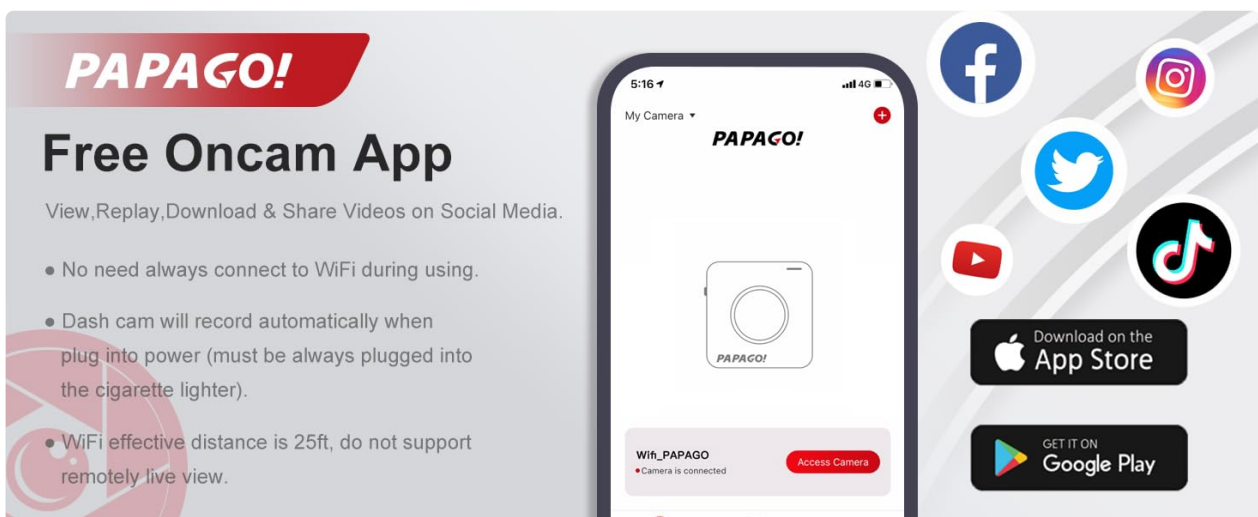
PAPAGO!

Free Oncam App

View,Replay,Download & Share Videos on Social Media.

● No need always connect to WiFi during using.

● Dash cam will record automatically when plug into power (must be always plugged into the cigarette lighter).

● WiFi effective distance is 25ft, do not support remotely live view.

5:16 4G

My Camera ▾

PAPAGO!

PAPAGO!

Wifi_PAPAGO
Camera is connected

Access Camera

Download on the App Store

GET IT ON Google Play